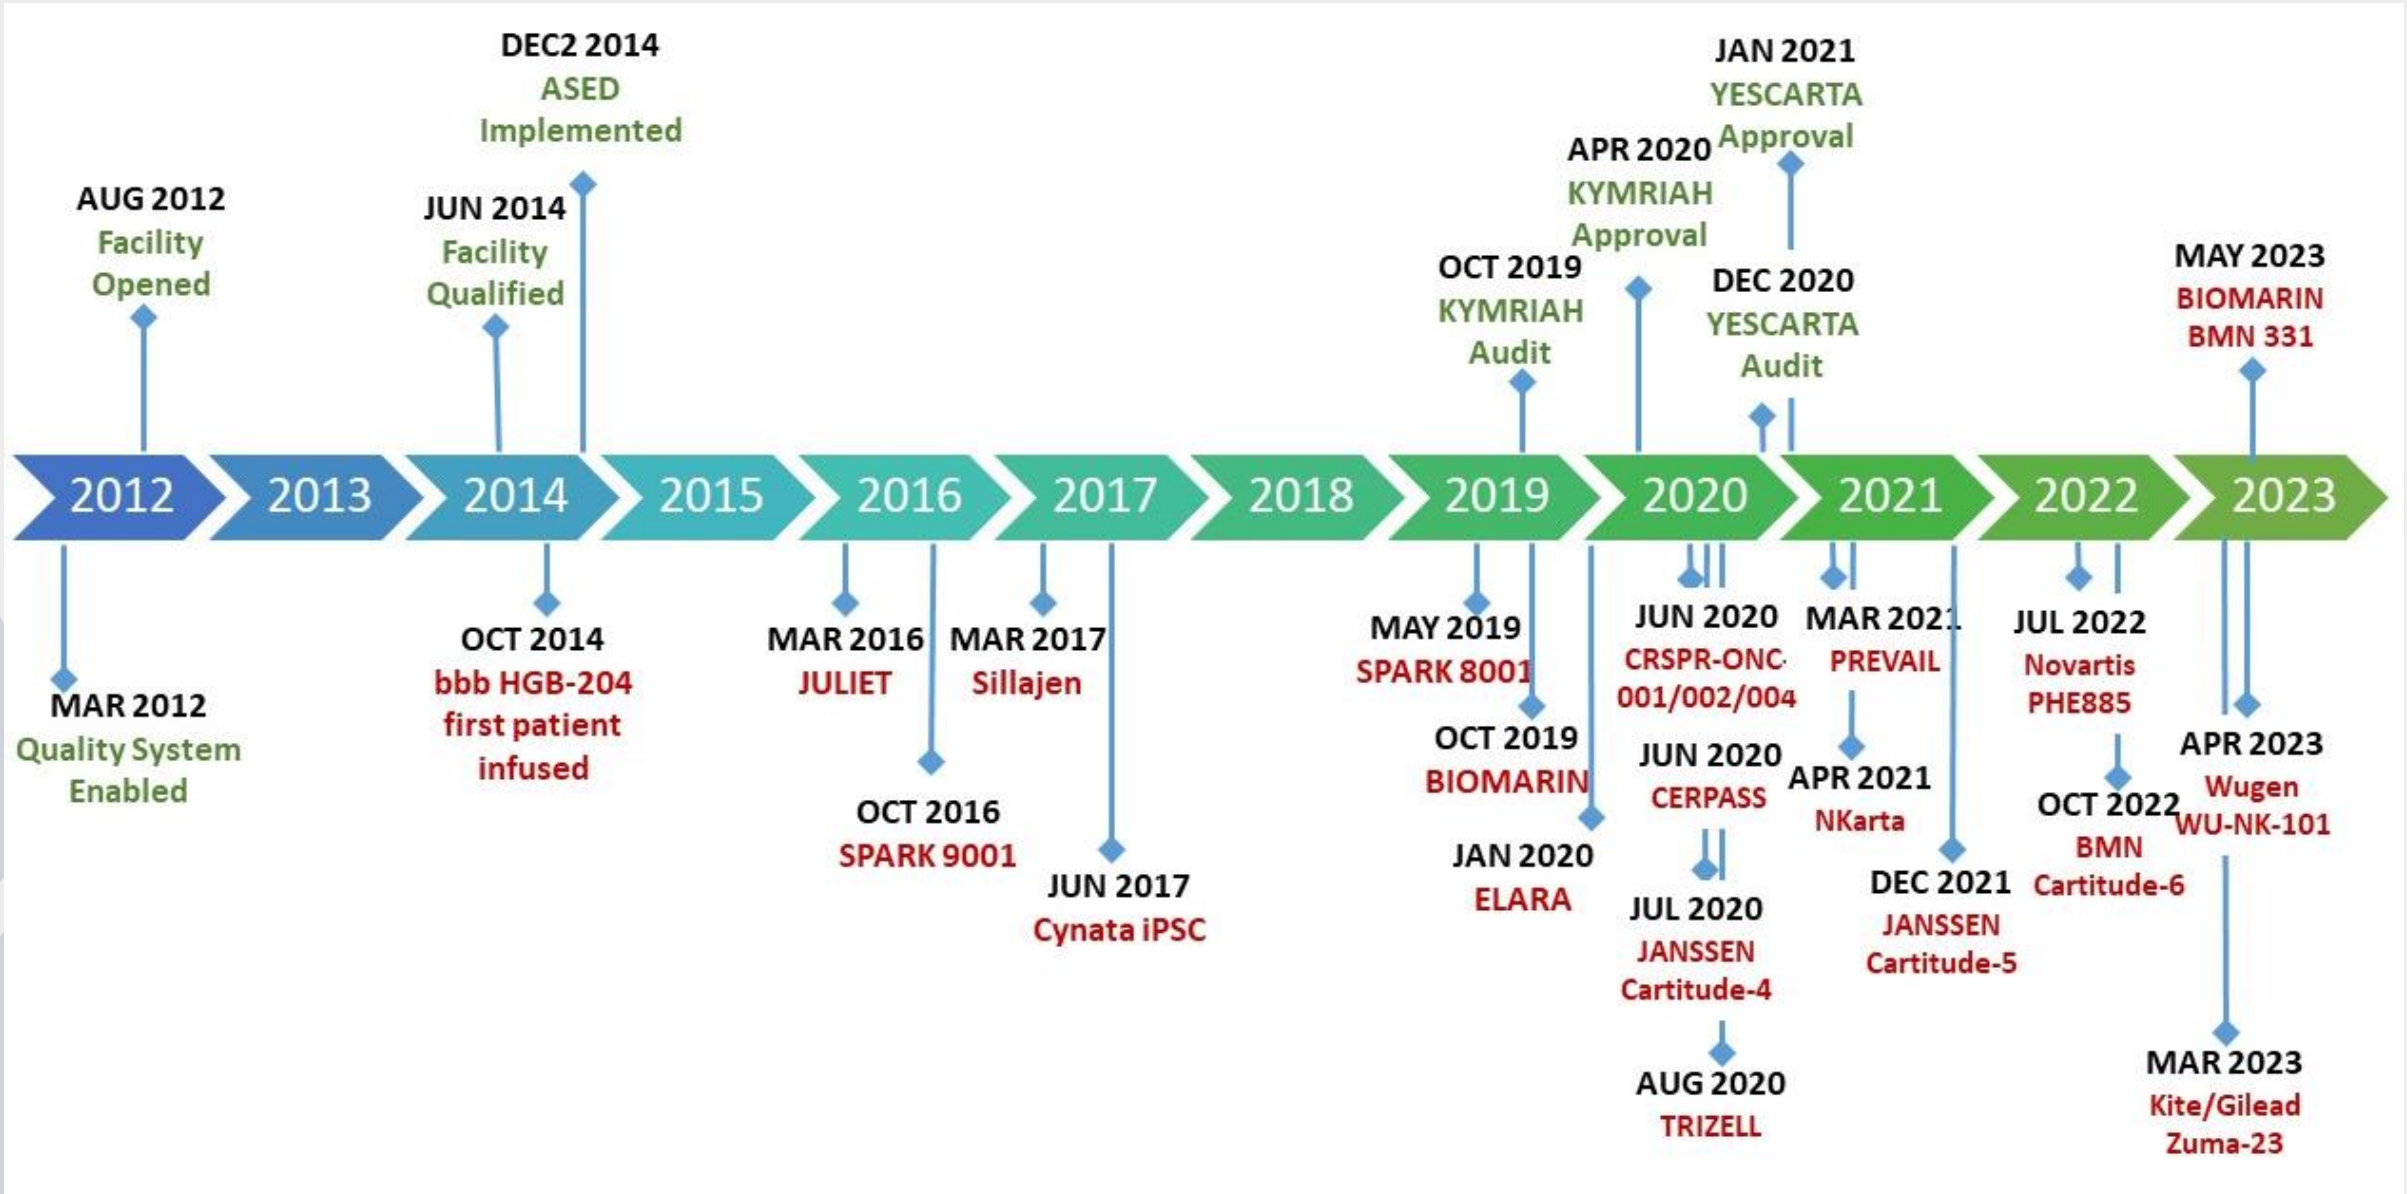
DEC2 2014
ASED
Implemented

AUG 2012
Facility
Opened

JUN 2014
Facility
Qualified

JAN 2021
YESCARTA
Approval

APR 2020
KYMRIAH
Approval

OCT 2019
KYMRIAH
Audit

DEC 2020
YESCARTA
Audit

MAY 2023
BIOMARIN
BMN 331

2012 2013 2014 2015 2016 2017 2018 2019 2020 2021 2022 2023

MAR 2012
Quality System
Enabled

OCT 2014
bbb HGB-204
first patient
infused

MAR 2016
JULIET

OCT 2016
SPARK 9001

MAR 2017
Sillajen

JUN 2017
Cynata iPSC

MAY 2019
SPARK 8001

OCT 2019
BIOMARIN

JAN 2020
ELARA

JUN 2020
CRSPR-ONC-
001/002/004

JUN 2020
CERPASS

JUL 2020
JANSSEN
Cartitude-4

AUG 2020
TRIZELL

MAR 2021
PREVAIL

APR 2021
NKarta

DEC 2021
JANSSEN
Cartitude-5

JUL 2022
Novartis
PHE885

OCT 2022
BMN
Cartitude-6

APR 2023
Wugen
WU-NK-101

MAR 2023
Kite/Gilead
Zuma-23